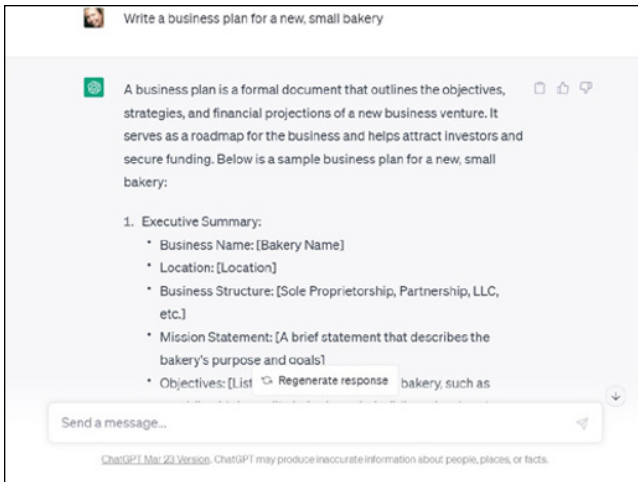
Write a business plan for a new, small bakery

A business plan is a formal document that outlines the objectives, strategies, and financial projections of a new business venture. It serves as a roadmap for the business and helps attract investors and secure funding. Below is a sample business plan for a new, small bakery:

1. Executive Summary:
   • Business Name: [Bakery Name]
   • Location: [Location]
   • Business Structure: [Sole Proprietorship, Partnership, LLC, etc.]
   • Mission Statement: [A brief statement that describes the bakery's purpose and goals]
   • Objectives: [List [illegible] bakery, such as

Regenerate response

Send a message...

ChatGPT Mar 23 Version. ChatGPT may produce inaccurate information about people, places, or facts.